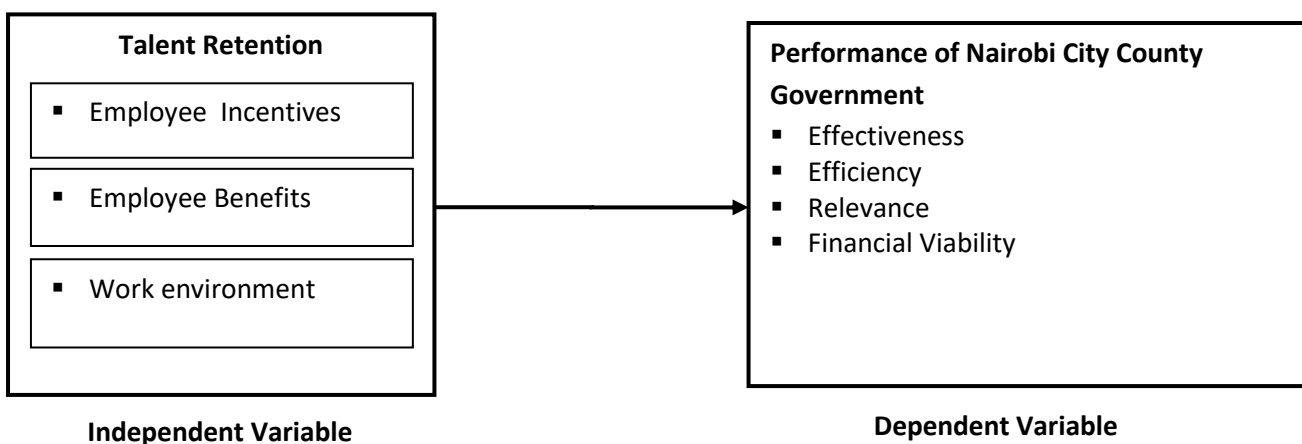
**Talent Retention**

▪ Employee Incentives

▪ Employee Benefits

▪ Work environment

**Independent Variable**

**Performance of Nairobi City County Government**

▪ Effectiveness
▪ Efficiency
▪ Relevance
▪ Financial Viability

**Dependent Variable**